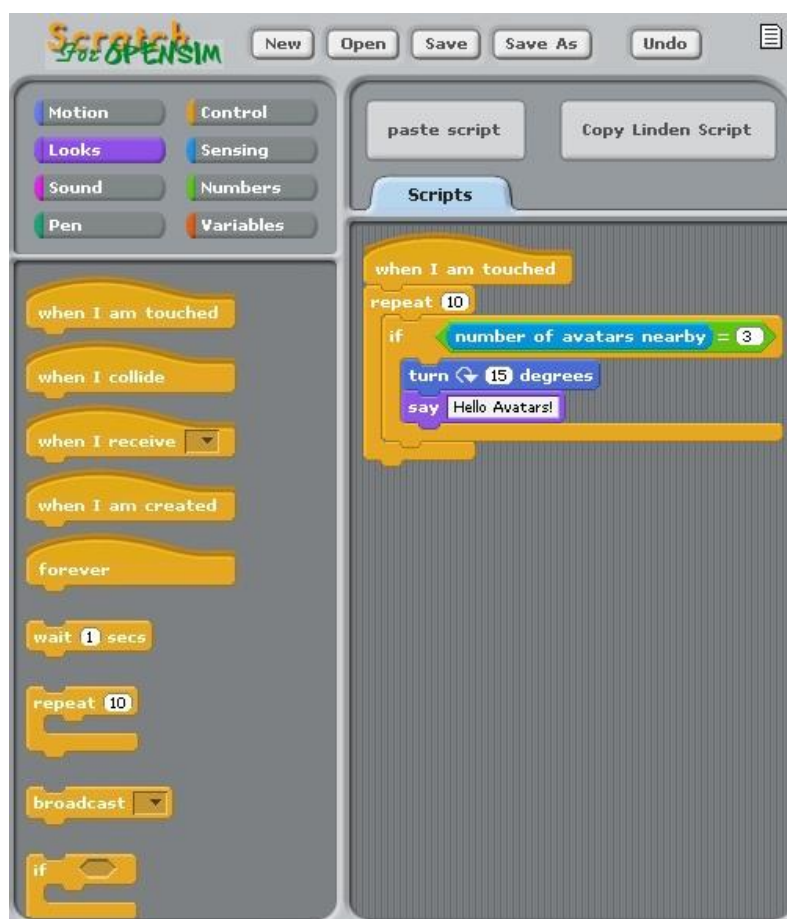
Scratch for OPENSIM

New Open Save Save As Undo

Motion
Looks
Sound
Pen
Control
Sensing
Numbers
Variables

when I am touched

when I collide

when I receive

when I am created

forever

wait 1 secs

repeat 10

broadcast

if

paste script

Copy Linden Script

Scripts

when I am touched
repeat 10
if number of avatars nearby = 3
turn 15 degrees
say Hello Avatars!